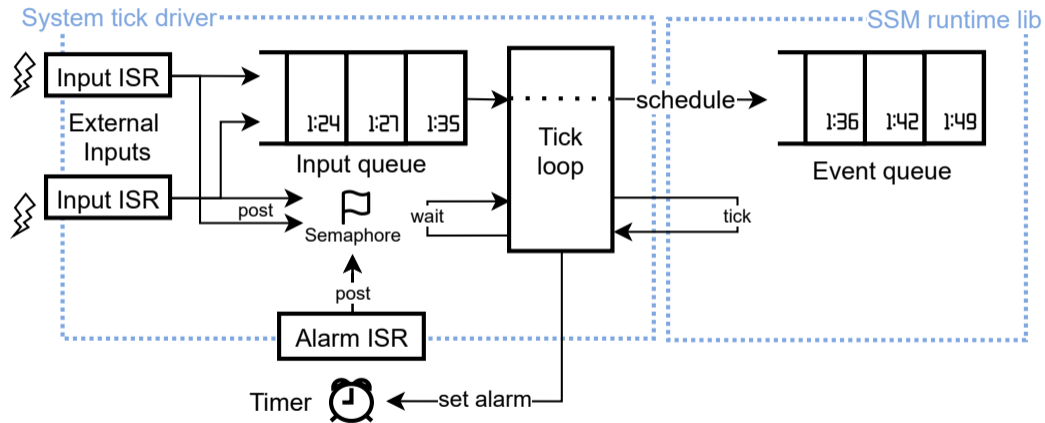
System tick driver

SSM runtime lib

Input ISR

External Inputs

Input ISR

1:24 1:27 1:35

Input queue

post

Semaphore

post

Alarm ISR

Tick loop

wait

schedule

tick

1:36 1:42 1:49

Event queue

Timer

set alarm